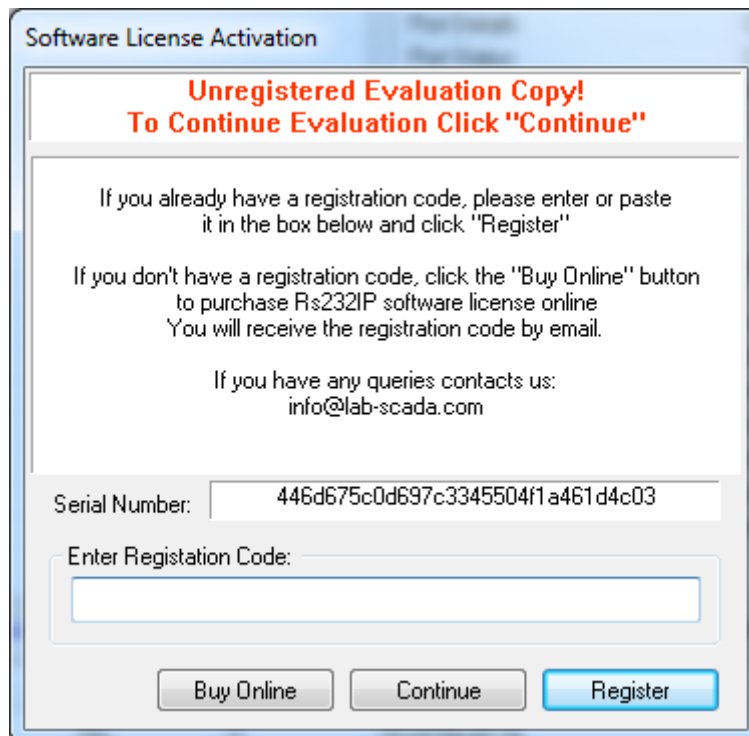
Software License Activation

Unregistered Evaluation Copy!
To Continue Evaluation Click "Continue"

If you already have a registration code, please enter or paste it in the box below and click "Register"

If you don't have a registration code, click the "Buy Online" button to purchase Rs232IP software license online
You will receive the registration code by email.

If you have any queries contacts us:
info@lab-scada.com

Serial Number: 446d675c0d697c3345504f1a461d4c03

Enter Registation Code:

Buy Online Continue Register